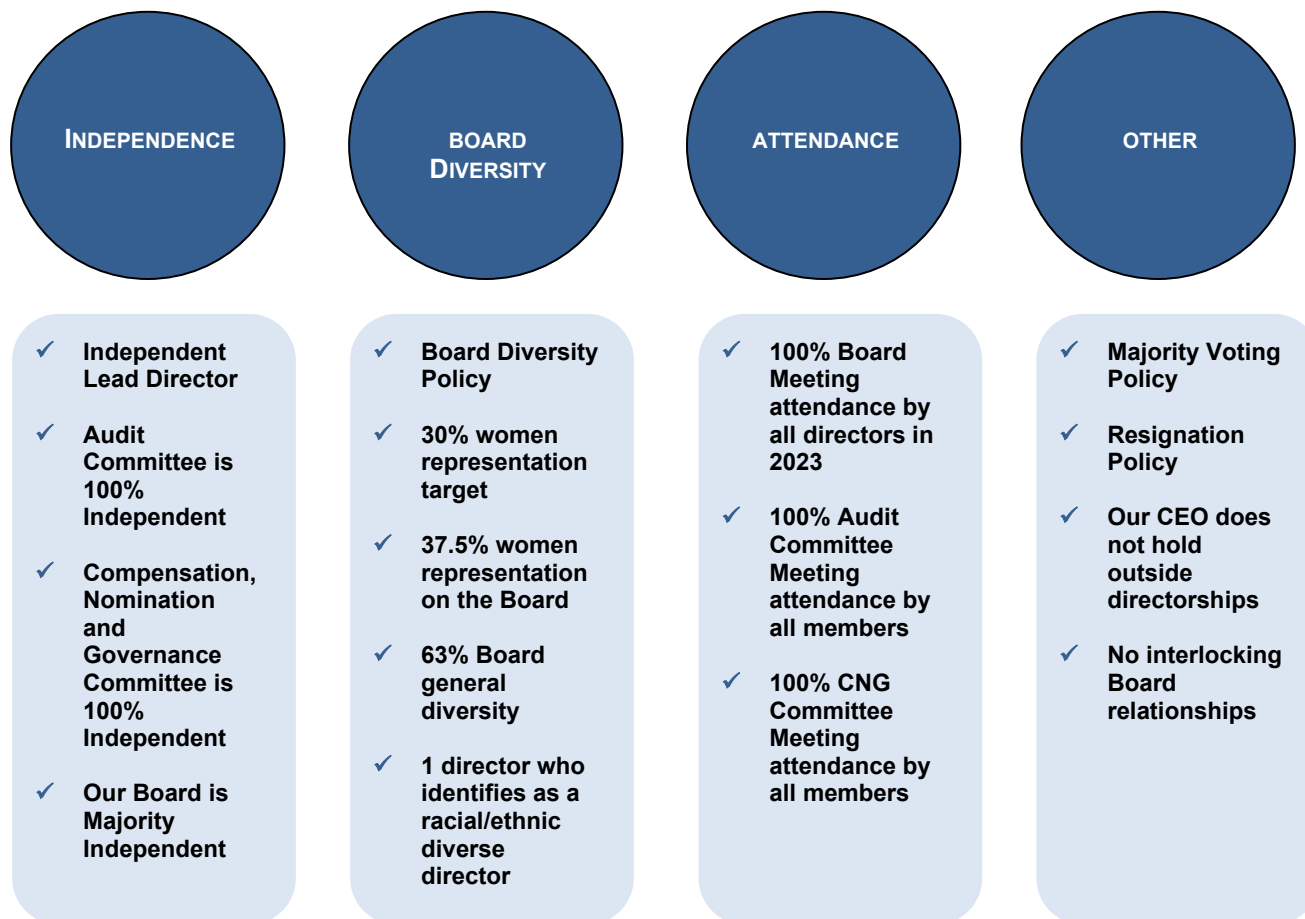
INDEPENDENCE

BOARD DIVERSITY

ATTENDANCE

OTHER

✓ Independent Lead Director

✓ Audit Committee is 100% Independent

✓ Compensation, Nomination and Governance Committee is 100% Independent

✓ Our Board is Majority Independent

✓ Board Diversity Policy

✓ 30% women representation target

✓ 37.5% women representation on the Board

✓ 63% Board general diversity

✓ 1 director who identifies as a racial/ethnic diverse director

✓ 100% Board Meeting attendance by all directors in 2023

✓ 100% Audit Committee Meeting attendance by all members

✓ 100% CNG Committee Meeting attendance by all members

✓ Majority Voting Policy

✓ Resignation Policy

✓ Our CEO does not hold outside directorships

✓ No interlocking Board relationships